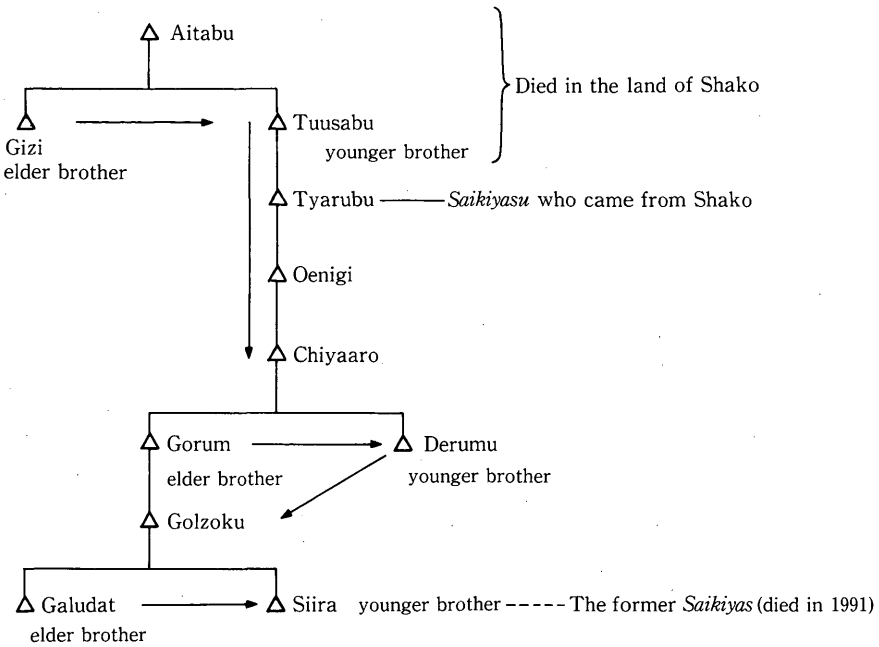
Aitabu

Died in the land of Shako

Gizi
elder brother

Tuusabu
younger brother

Tyarubu —— *Saikiyasu* who came from Shako

Oenigi

Chiyaaro

Gorum
elder brother

Derumu
younger brother

Golzoku

Galudat
elder brother

Siira younger brother ----- The former *Saikiyas* (died in 1991)